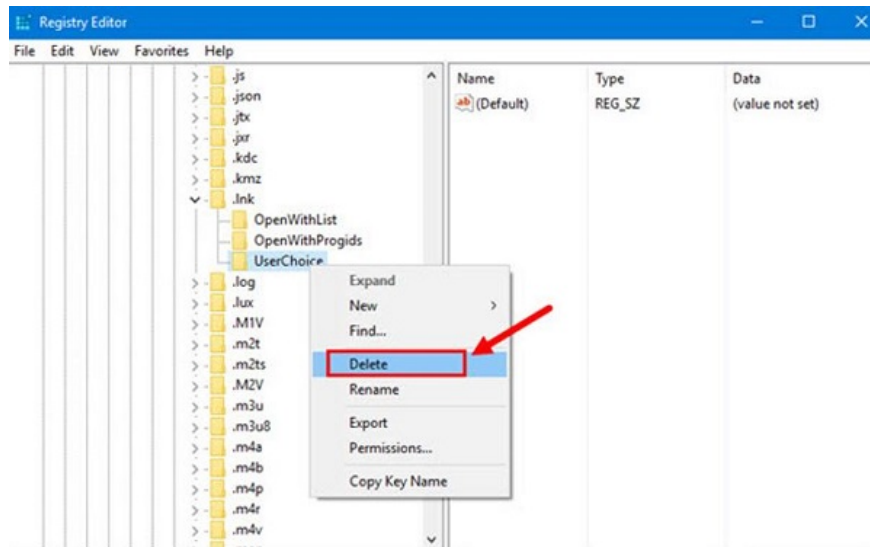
Registry Editor

File Edit View Favorites Help

.js
.json
.jtx
.jxr
.kdc
.kmz
.lnk
OpenWithList
OpenWithProgids
UserChoice
.log
.lux
.M1V
.m2t
.m2ts
.M2V
.m3u
.m3u8
.m4a
.m4b
.m4p
.m4r
.m4v

Expand
New
Find...
Delete
Rename
Export
Permissions...
Copy Key Name

| Name | Type | Data |
|---|---|---|
| (Default) | REG_SZ | (value not set) |